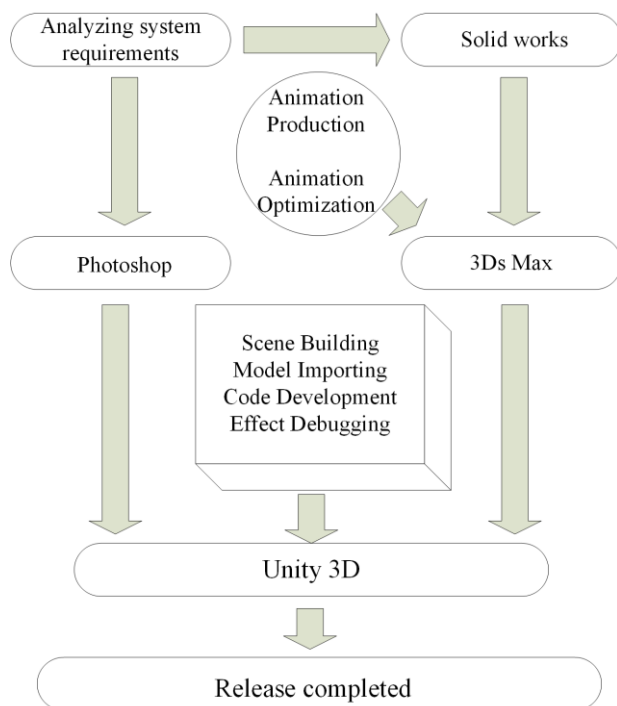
Analyzing system requirements

Solid works

Animation Production

Animation Optimization

Photoshop

3Ds Max

Scene Building
Model Importing
Code Development
Effect Debugging

Unity 3D

Release completed